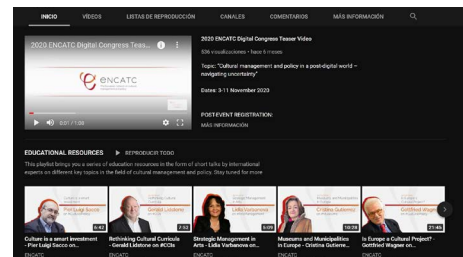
INICIO VÍDEOS LISTAS DE REPRODUCCIÓN CANALES COMENTARIOS MÁS INFORMACIÓN

2020 ENCATC Digital Congress Teas...

ENCATC

0:01 / 1:09

2020 ENCATC Digital Congress Teaser Video

536 visualizaciones • hace 6 meses

Topic: "Cultural management and policy in a post-digital world – navigating uncertainty"

Dates: 3-11 November 2020

POST-EVENT REGISTRATION:

MÁS INFORMACIÓN

EDUCATIONAL RESOURCES ▶ REPRODUCIR TODO

This playlist brings you a series of education resources in the form of short talks by international experts on different key topics in the field of cultural management and policy. Stay tuned for more

6:42
Culture is a smart investment - Pier Luigi Sacco on...
ENCATC

7:52
Rethinking Cultural Curricula - Gerald Lidstone on #CCIs
ENCATC

6:09
Strategic Management in Arts - Lidia Varbanova on...
ENCATC

10:28
Museums and Municipalities in Europe - Cristina Gutierre...
ENCATC

21:46
Is Europe a Cultural Project? - Gottfried Wagner on...
ENCATC